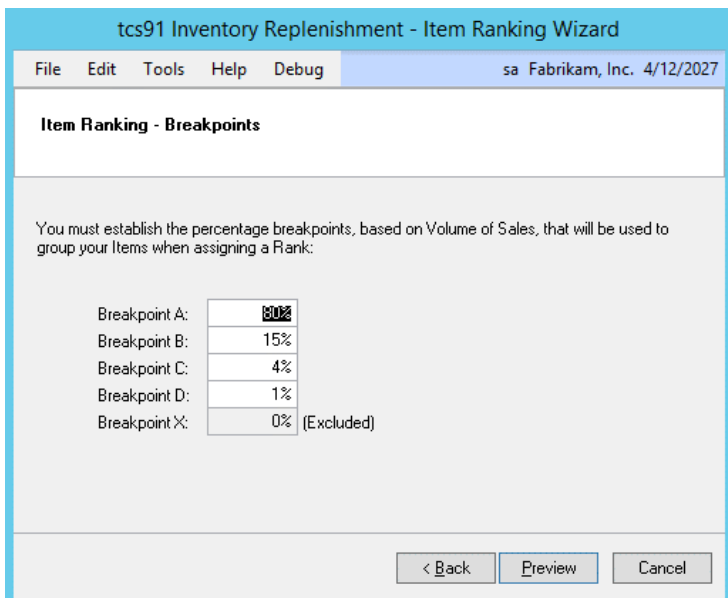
tcs91 Inventory Replenishment - Item Ranking Wizard

File Edit Tools Help Debug

sa Fabrikam, Inc. 4/12/2027

Item Ranking - Breakpoints

You must establish the percentage breakpoints, based on Volume of Sales, that will be used to group your Items when assigning a Rank:

Breakpoint A: 80%
Breakpoint B: 15%
Breakpoint C: 4%
Breakpoint D: 1%
Breakpoint X: 0% (Excluded)

< Back Preview Cancel